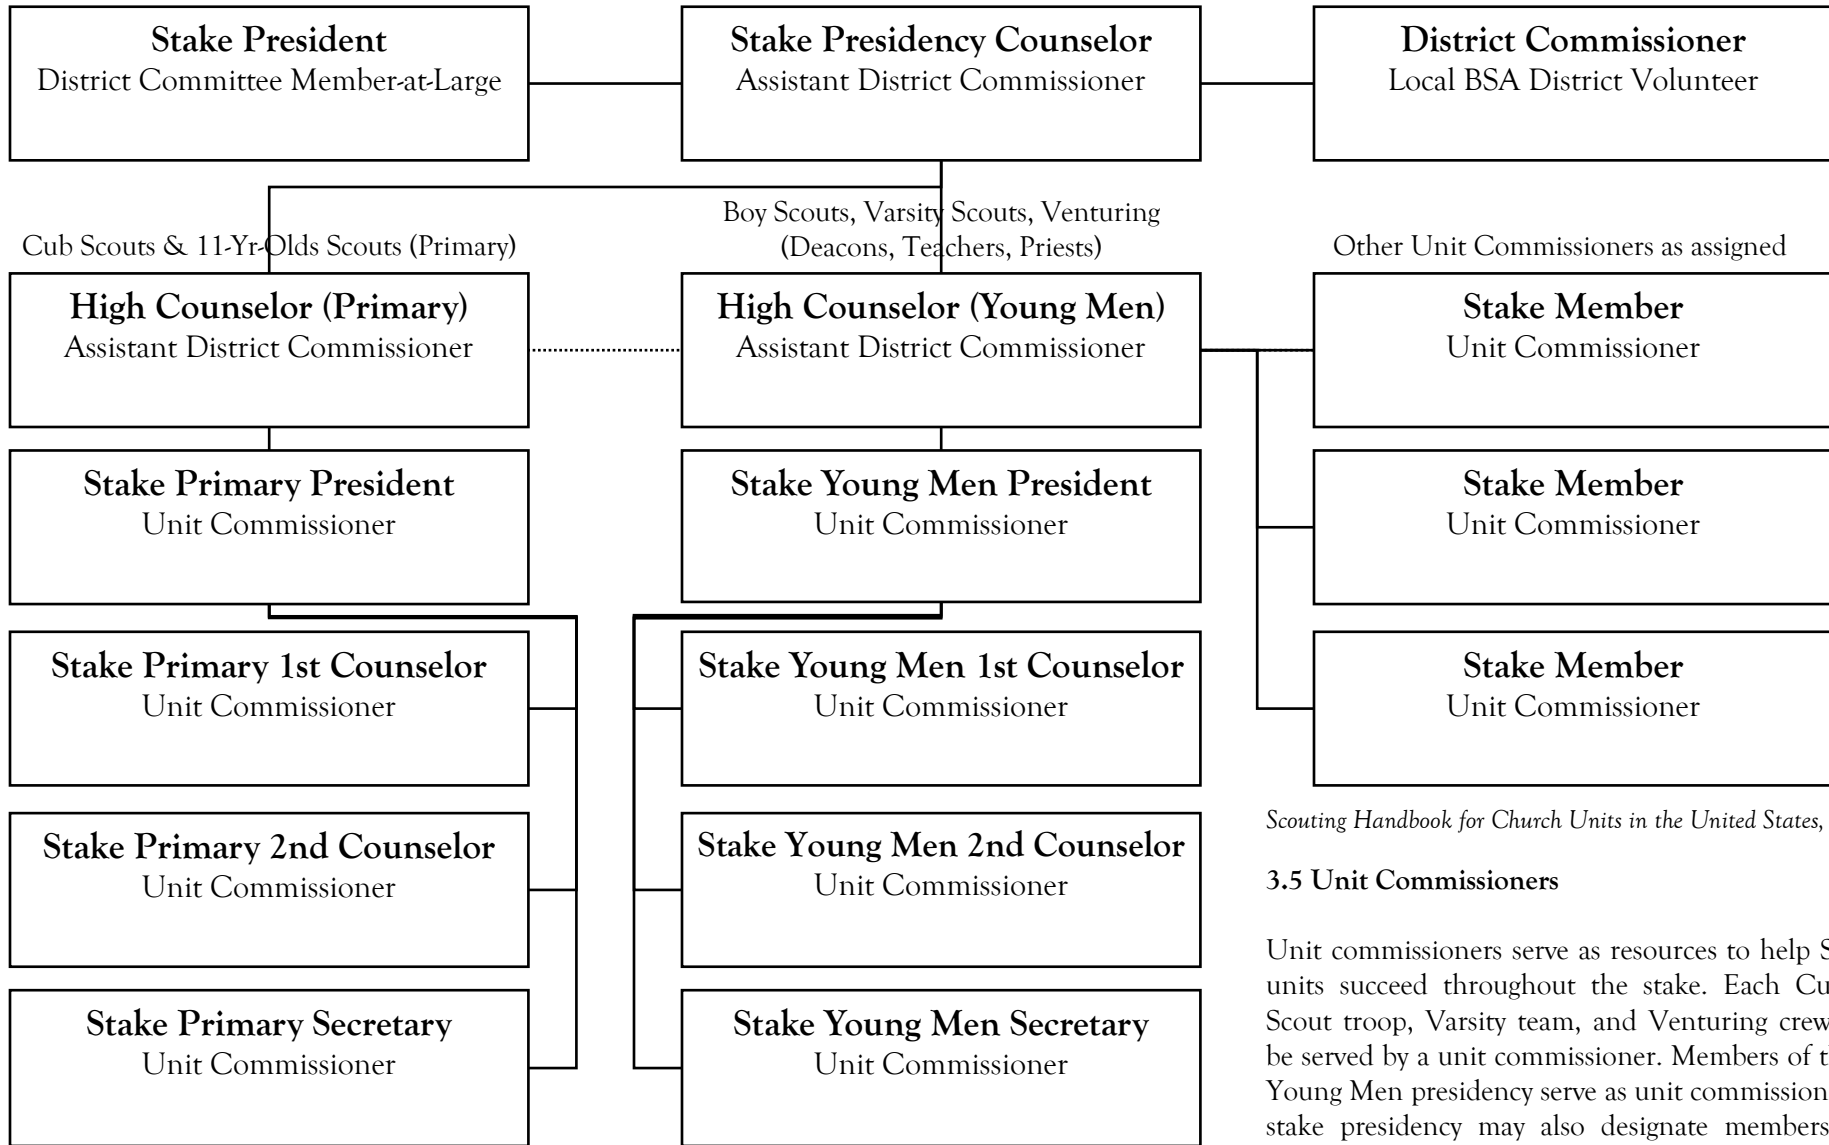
Stake President
District Committee Member-at-Large

Stake Presidency Counselor
Assistant District Commissioner

District Commissioner
Local BSA District Volunteer

Cub Scouts & 11-Yr-Olds Scouts (Primary)

Boy Scouts, Varsity Scouts, Venturing (Deacons, Teachers, Priests)

Other Unit Commissioners as assigned

High Counselor (Primary)
Assistant District Commissioner

High Counselor (Young Men)
Assistant District Commissioner

Stake Member
Unit Commissioner

Stake Primary President
Unit Commissioner

Stake Young Men President
Unit Commissioner

Stake Member
Unit Commissioner

Stake Primary 1st Counselor
Unit Commissioner

Stake Young Men 1st Counselor
Unit Commissioner

Stake Member
Unit Commissioner

Stake Primary 2nd Counselor
Unit Commissioner

Stake Young Men 2nd Counselor
Unit Commissioner

Stake Primary Secretary
Unit Commissioner

Stake Young Men Secretary
Unit Commissioner

Scouting Handbook for Church Units in the United States,

3.5 Unit Commissioners

Unit commissioners serve as resources to help S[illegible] units succeed throughout the stake. Each Cu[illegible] Scout troop, Varsity team, and Venturing crew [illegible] be served by a unit commissioner. Members of t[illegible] Young Men presidency serve as unit commission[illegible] stake presidency may also designate members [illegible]